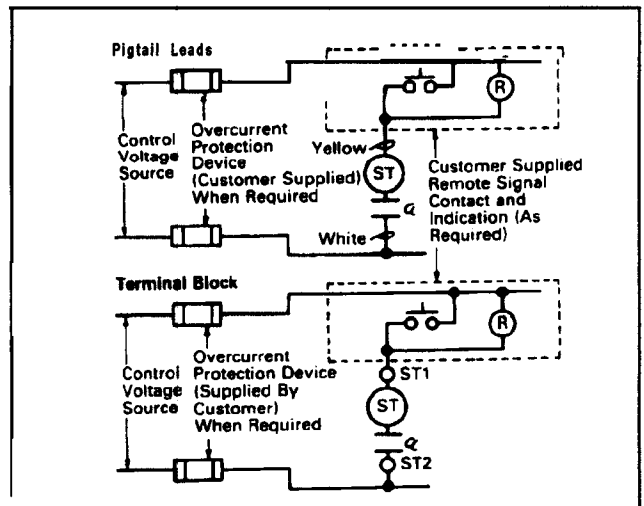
Pigtail Leads

Control Voltage Source

Overcurrent Protection Device (Customer Supplied) When Required

R

Yellow

ST

a

White

Customer Supplied Remote Signal Contact and Indication (As Required)

Terminal Block

R

Control Voltage Source

Overcurrent Protection Device (Supplied By Customer) When Required

ST1

ST

a

ST2